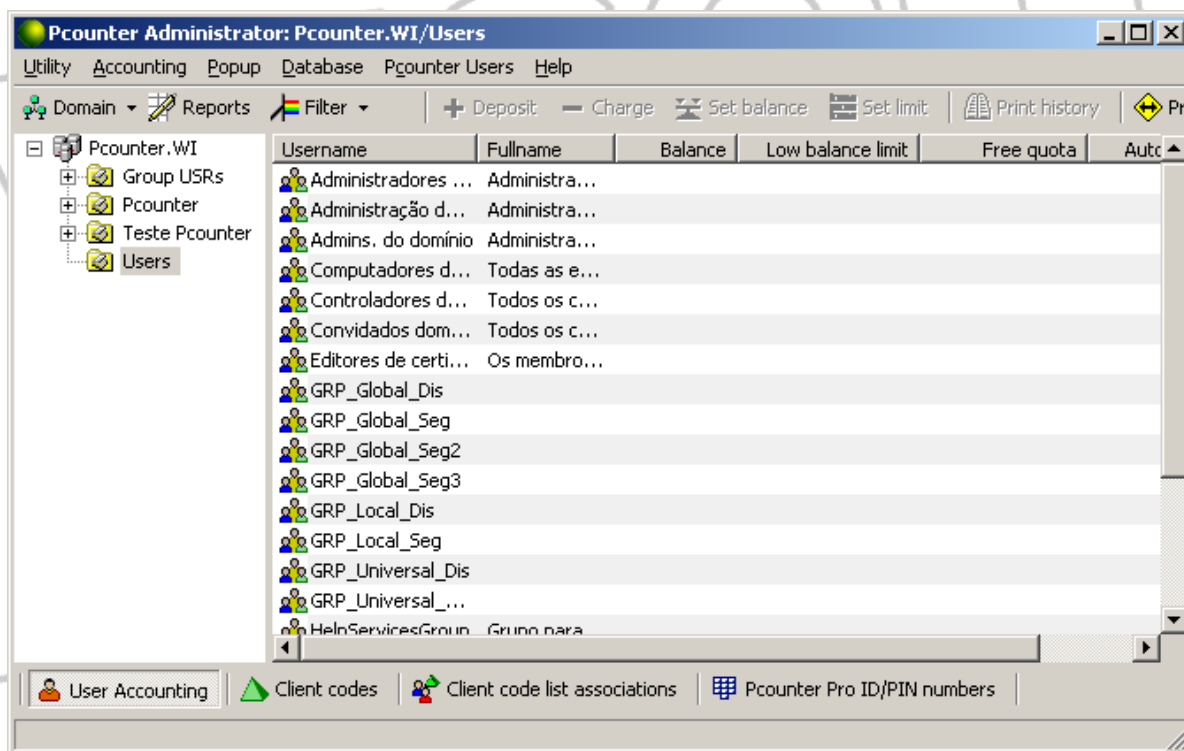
Pcounter Administrator: Pcounter.WI/Users

Utility Accounting Popup Database Pcounter Users Help

Domain Reports Filter Deposit Charge Set balance Set limit Print history Pr

Pcounter.WI
Group USRs
Pcounter
Teste Pcounter
Users

| Username | Fullname | Balance | Low balance limit | Free quota | Autc |
|---|---|---|---|---|---|
| Administradores ... | Administra... | | | | |
| Administração d... | Administra... | | | | |
| Admins. do domínio | Administra... | | | | |
| Computadores d... | Todas as e... | | | | |
| Controladores d... | Todos os c... | | | | |
| Convidados dom... | Todos os c... | | | | |
| Editores de certi... | Os membro... | | | | |
| GRP_Global_Dis | | | | | |
| GRP_Global_Seg | | | | | |
| GRP_Global_Seg2 | | | | | |
| GRP_Global_Seg3 | | | | | |
| GRP_Local_Dis | | | | | |
| GRP_Local_Seg | | | | | |
| GRP_Universal_Dis | | | | | |
| GRP_Universal_... | | | | | |
| HelpServicesGroup | Grupo para | | | | |

User Accounting Client codes Client code list associations Pcounter Pro ID/PIN numbers